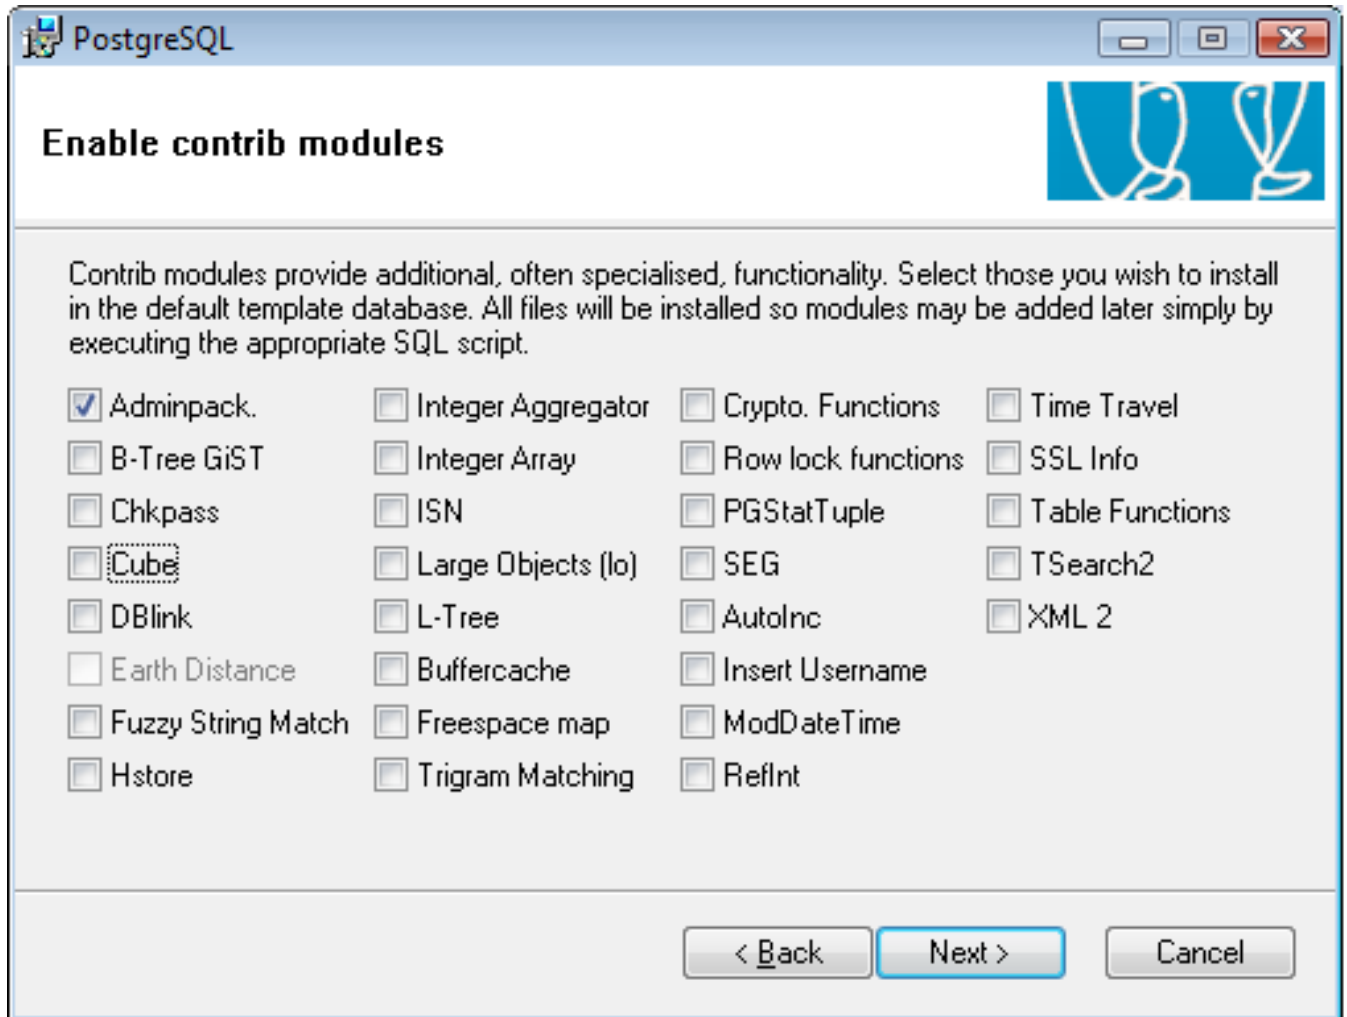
PostgreSQL

Enable contrib modules

Contrib modules provide additional, often specialised, functionality. Select those you wish to install in the default template database. All files will be installed so modules may be added later simply by executing the appropriate SQL script.

Adminpack.
B-Tree GiST
Chkpass
Cube
DBlink
Earth Distance
Fuzzy String Match
Hstore

Integer Aggregator
Integer Array
ISN
Large Objects (lo)
L-Tree
Buffercache
Freespace map
Trigram Matching

Crypto. Functions
Row lock functions
PGStatTuple
SEG
AutoInc
Insert Username
ModDateTime
RefInt

Time Travel
SSL Info
Table Functions
TSearch2
XML 2

< Back
Next >
Cancel